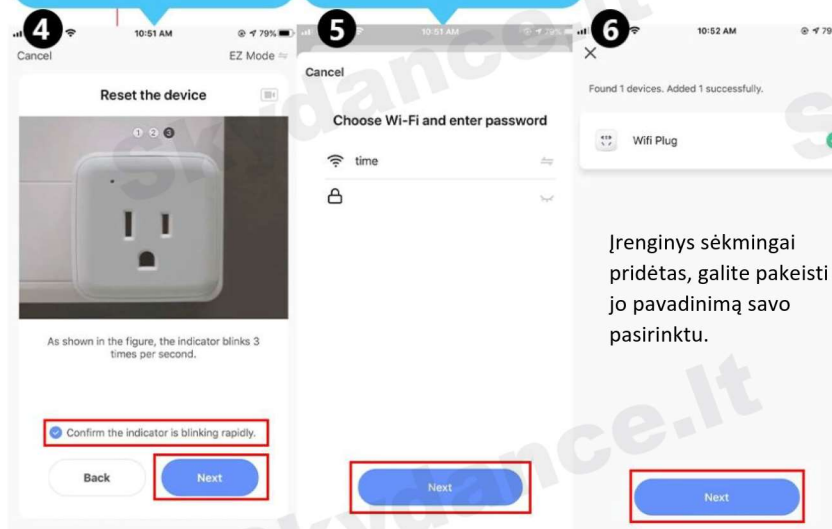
4
10:51 AM
79%
Cancel
EZ Mode
Reset the device
1 2 3
As shown in the figure, the indicator blinks 3 times per second.
Confirm the indicator is blinking rapidly.
Back
Next

5
10:51 AM
Cancel
Choose Wi-Fi and enter password
time
Next

6
10:52 AM
×
Found 1 devices. Added 1 successfully.
Wifi Plug
Įrenginys sėkmingai pridėtas, galite pakeisti jo pavadinimą savo pasirinktu.
Next

Skydance.lt